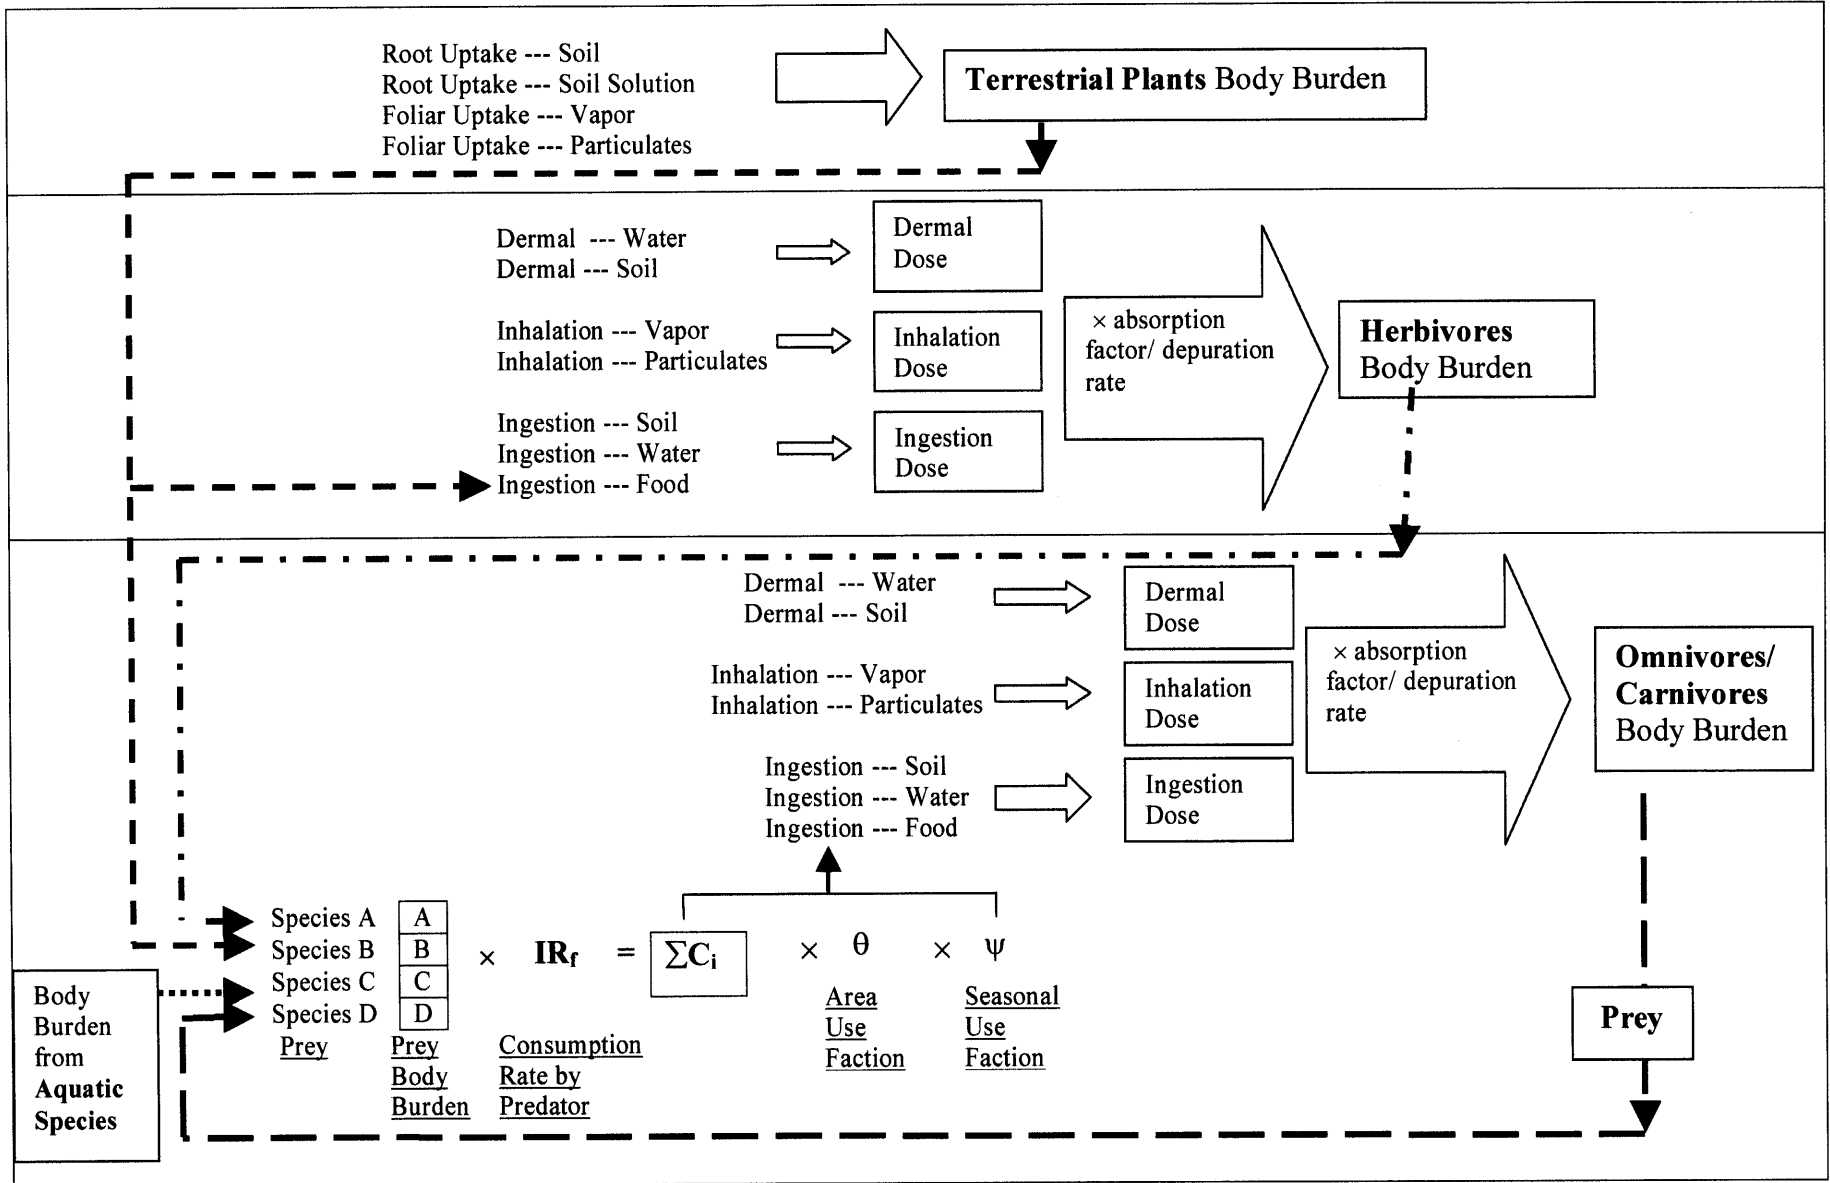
Root Uptake --- Soil
Root Uptake --- Soil Solution
Foliar Uptake --- Vapor
Foliar Uptake --- Particulates

**Terrestrial Plants** Body Burden

Dermal --- Water
Dermal --- Soil

Dermal Dose

Inhalation --- Vapor
Inhalation --- Particulates

Inhalation Dose

Ingestion --- Soil
Ingestion --- Water
Ingestion --- Food

Ingestion Dose

× absorption factor/ depuration rate

**Herbivores** Body Burden

Dermal --- Water
Dermal --- Soil

Dermal Dose

Inhalation --- Vapor
Inhalation --- Particulates

Inhalation Dose

Ingestion --- Soil
Ingestion --- Water
Ingestion --- Food

Ingestion Dose

× absorption factor/ depuration rate

**Omnivores/ Carnivores** Body Burden

Species A
Species B
Species C
Species D
Prey

A
B
C
D
Prey Body Burden

× $IR_f$ = $\sum C_i$ × $\theta$ × $\psi$

Consumption Rate by Predator

Area Use Faction

Seasonal Use Faction

Body Burden from **Aquatic Species**

**Prey**